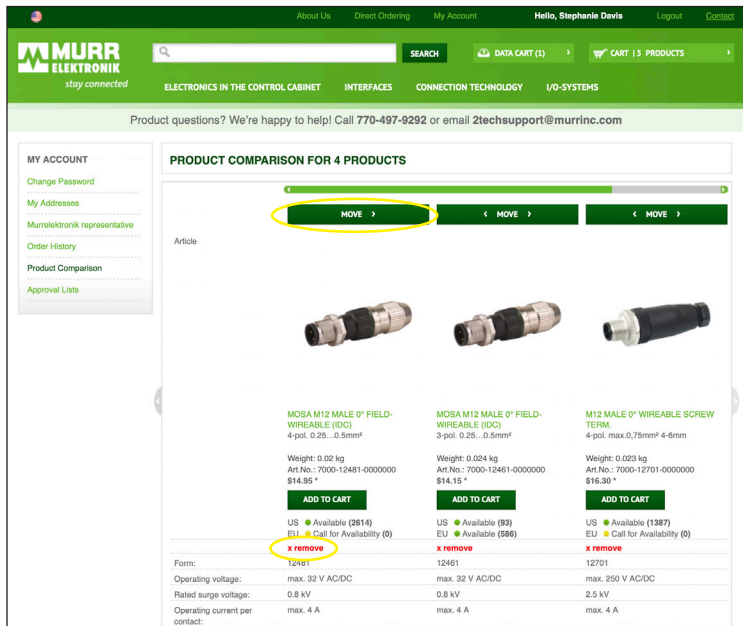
About Us Direct Ordering My Account Hello, Stephanie Davis Logout Contact

MURR ELEKTRONIK stay connected

SEARCH

DATA CART (1)

CART | 5 PRODUCTS

ELECTRONICS IN THE CONTROL CABINET INTERFACES CONNECTION TECHNOLOGY I/O-SYSTEMS

Product questions? We're happy to help! Call 770-497-9292 or email 2techsupport@murrinc.com

MY ACCOUNT

Change Password

My Addresses

Murrelektronik representative

Order History

Product Comparison

Approval Lists

PRODUCT COMPARISON FOR 4 PRODUCTS

MOVE ›

‹ MOVE ›

‹ MOVE ›

Article

MOSA M12 MALE 0° FIELD-WIREABLE (IDC)
4-pol. 0.25...0.5mm²

Weight: 0.02 kg
Art.No.: 7000-12481-0000000
$14.95 *

ADD TO CART

US ● Available (2614)
EU ● Call for Availability (0)

x remove

MOSA M12 MALE 0° FIELD-WIREABLE (IDC)
3-pol. 0.25...0.5mm²

Weight: 0.024 kg
Art.No.: 7000-12461-0000000
$14.15 *

ADD TO CART

US ● Available (93)
EU ● Available (586)

x remove

M12 MALE 0° WIREABLE SCREW TERM.
4-pol. max.0,75mm² 4-6mm

Weight: 0.023 kg
Art.No.: 7000-12701-0000000
$16.30 *

ADD TO CART

US ● Available (1387)
EU ● Call for Availability (0)

x remove

| | | | |
|---|---|---|---|
| Form: | 12481 | 12461 | 12701 |
| Operating voltage: | max. 32 V AC/DC | max. 32 V AC/DC | max. 250 V AC/DC |
| Rated surge voltage: | 0.8 kV | 0.8 kV | 2.5 kV |
| Operating current per contact: | max. 4 A | max. 4 A | max. 4 A |